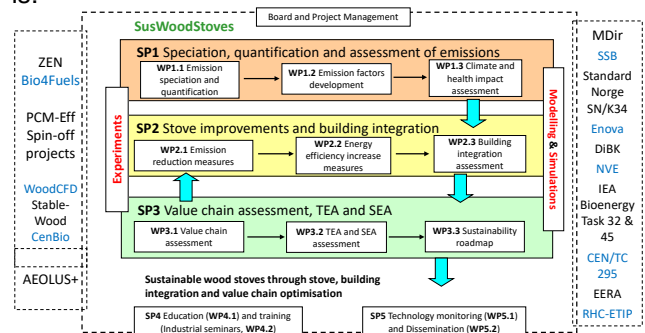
SusWoodStoves

Board and Project Management

ZEN
Bio4Fuels

PCM-Eff
Spin-off projects

WoodCFD
Stable-Wood
CenBio

AEOLUS+

Experiments

SP1 Speciation, quantification and assessment of emissions

WP1.1 Emission speciation and quantification

WP1.2 Emission factors development

WP1.3 Climate and health impact assessment

SP2 Stove improvements and building integration

WP2.1 Emission reduction measures

WP2.2 Energy efficiency increase measures

WP2.3 Building integration assessment

SP3 Value chain assessment, TEA and SEA

WP3.1 Value chain assessment

WP3.2 TEA and SEA assessment

WP3.3 Sustainability roadmap

Modelling & Simulations

Sustainable wood stoves through stove, building integration and value chain optimisation

SP4 Education (WP4.1) and training (Industrial seminars, WP4.2)

SP5 Technology monitoring (WP5.1) and Dissemination (WP5.2)

MDir
SSB
Standard Norge SN/K34
Enova
DiBK
NVE
IEA Bioenergy Task 32 & 45
CEN/TC 295
EERA
RHC-ETIP